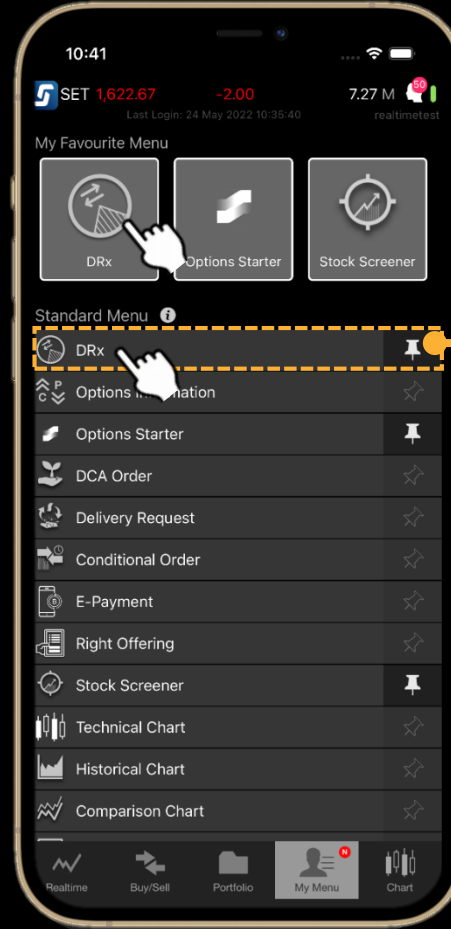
10:41

SET 1,622.67 -2.00 7.27 M 50
Last Login: 24 May 2022 10:35:40 realtimetest

My Favourite Menu

DRx
Options Starter
Stock Screener

Standard Menu

DRx
Options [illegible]mation
Options Starter
DCA Order
Delivery Request
Conditional Order
E-Payment
Right Offering
Stock Screener
Technical Chart
Historical Chart
Comparison Chart

Realtime
Buy/Sell
Portfolio
N
My Menu
Chart